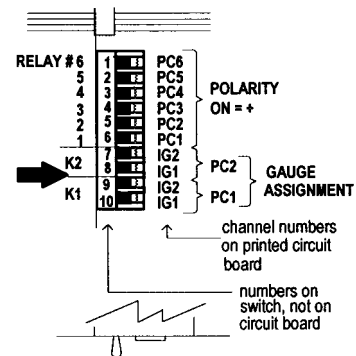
RELAY # 6
5
4
3
2
1
K2
K1

1 PC6
2 PC5
3 PC4
4 PC3
5 PC2
6 PC1
7 IG2
8 IG1
9 IG2
10 IG1

POLARITY
ON = +

PC2
PC1
GAUGE
ASSIGNMENT

channel numbers on printed circuit board

numbers on switch, not on circuit board